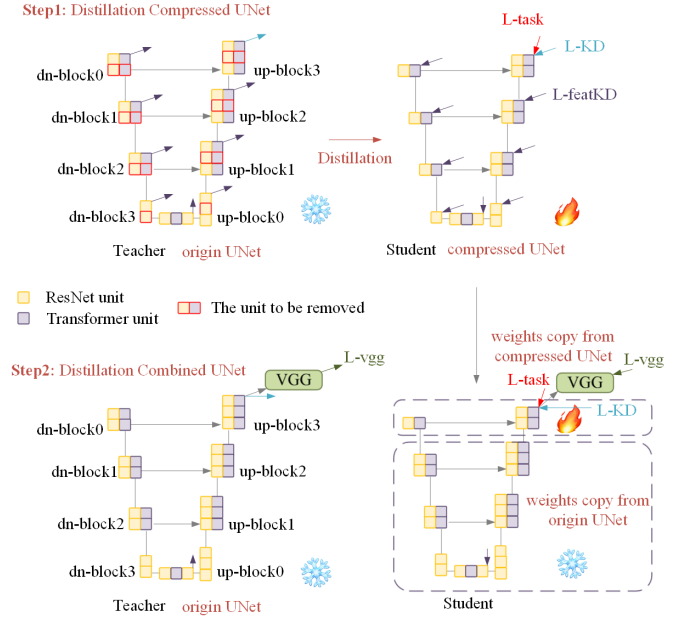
Step1: Distillation Compressed UNet

dn-block0
dn-block1
dn-block2
dn-block3
up-block3
up-block2
up-block1
up-block0

Teacher origin UNet

Distillation

L-task
L-KD
L-featKD

Student compressed UNet

ResNet unit
Transformer unit
The unit to be removed

Step2: Distillation Combined UNet

VGG
L-vgg

dn-block0
dn-block1
dn-block2
dn-block3
up-block3
up-block2
up-block1
up-block0

Teacher origin UNet

weights copy from compressed UNet
L-vgg
L-task
VGG
L-KD

weights copy from origin UNet

Student